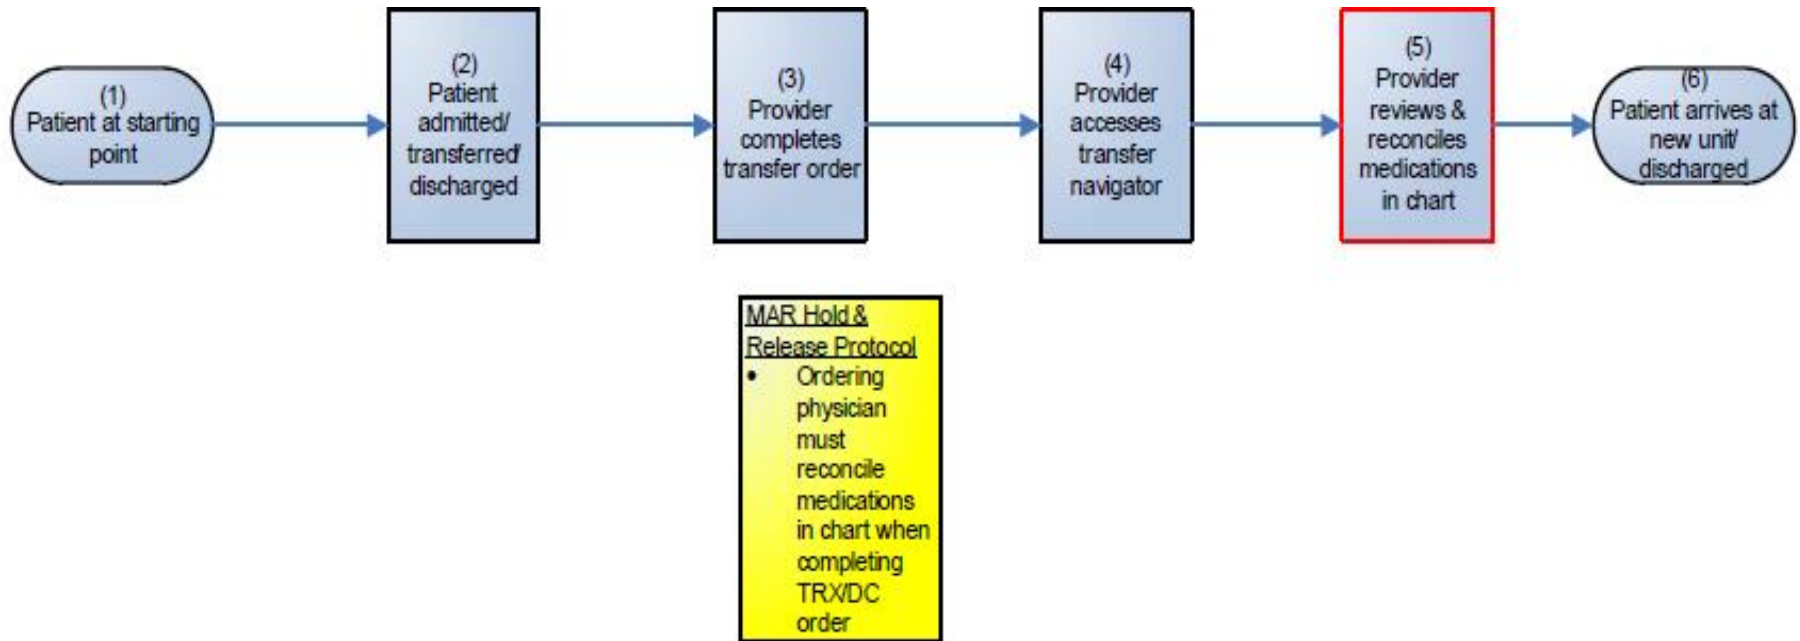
(1)
Patient at starting point

(2)
Patient admitted/ transferred/ discharged

(3)
Provider completes transfer order

(4)
Provider accesses transfer navigator

(5)
Provider reviews & reconciles medications in chart

(6)
Patient arrives at new unit/ discharged

MAR Hold & Release Protocol
• Ordering physician must reconcile medications in chart when completing TRX/DC order